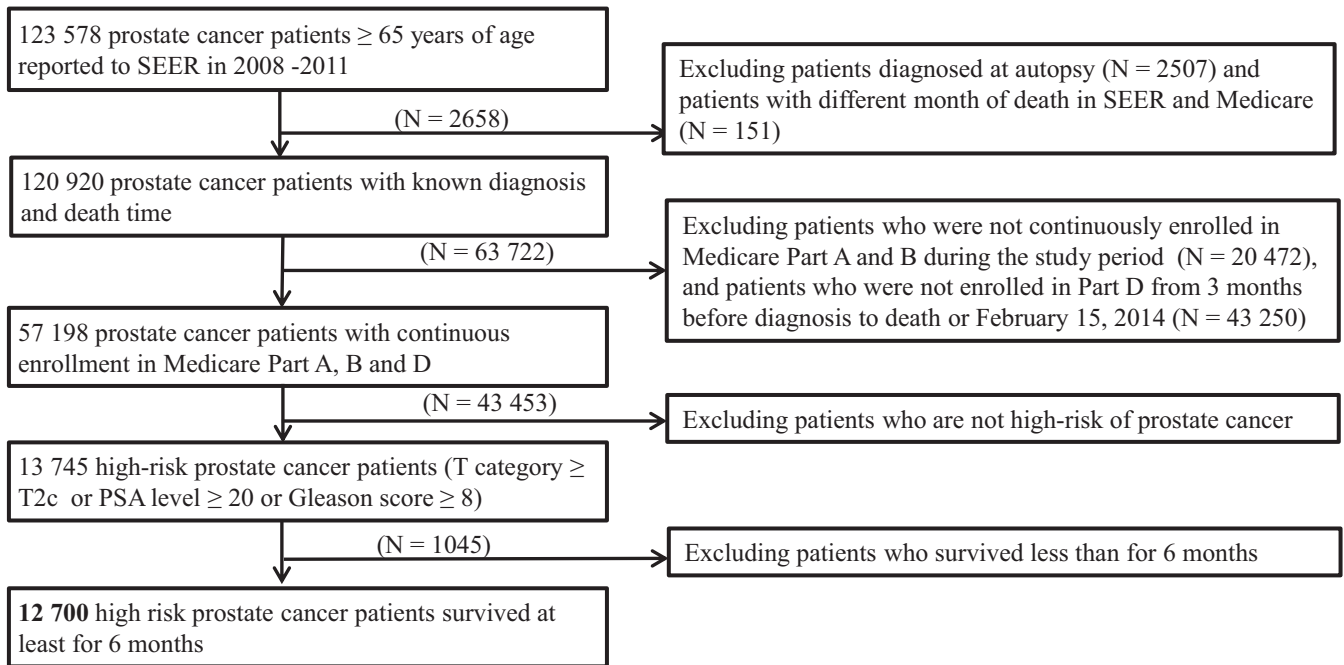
123 578 prostate cancer patients $\geq$ 65 years of age reported to SEER in 2008 -2011

(N = 2658)

Excluding patients diagnosed at autopsy (N = 2507) and patients with different month of death in SEER and Medicare (N = 151)

120 920 prostate cancer patients with known diagnosis and death time

(N = 63 722)

Excluding patients who were not continuously enrolled in Medicare Part A and B during the study period (N = 20 472), and patients who were not enrolled in Part D from 3 months before diagnosis to death or February 15, 2014 (N = 43 250)

57 198 prostate cancer patients with continuous enrollment in Medicare Part A, B and D

(N = 43 453)

Excluding patients who are not high-risk of prostate cancer

13 745 high-risk prostate cancer patients (T category $\geq$ T2c or PSA level $\geq$ 20 or Gleason score $\geq$ 8)

(N = 1045)

Excluding patients who survived less than for 6 months

**12 700** high risk prostate cancer patients survived at least for 6 months